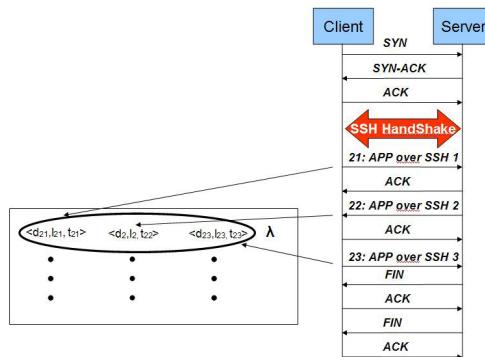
Client

Server

SYN

SYN-ACK

ACK

SSH HandShake

21: APP over SSH 1

ACK

22: APP over SSH 2

ACK

23: APP over SSH 3

FIN

ACK

FIN

ACK

$<d_{21}, l_{21}, t_{21}>$ $<d_{2}, l_{2}, t_{22}>$ $<d_{23}, l_{23}, t_{23}>$ $\lambda$